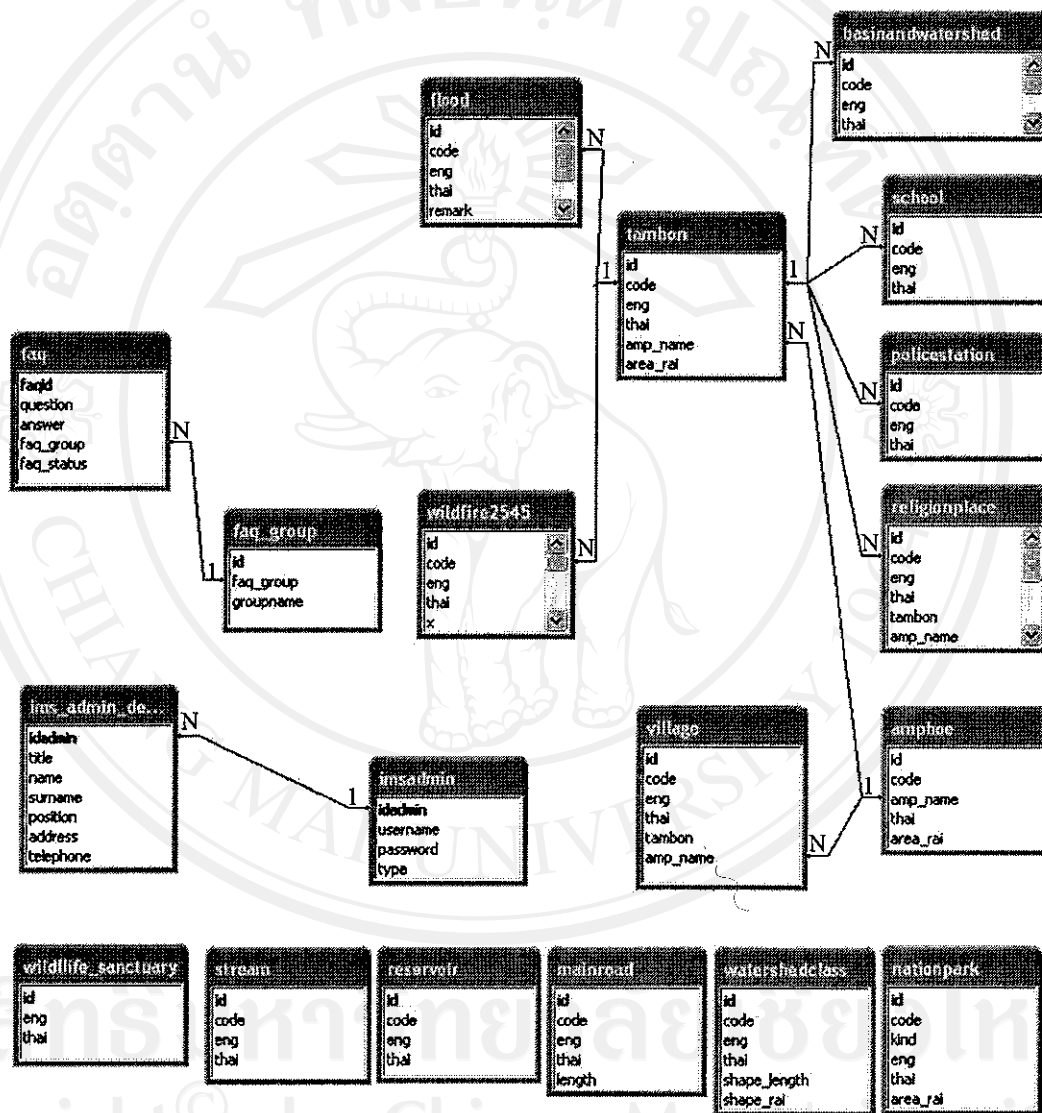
basinandwatershed
id
code
eng
thai

flood
id
code
eng
thai
remark

N

N

school
id
code
eng
thai

tambon
id
code
eng
thai
amp_name
area_rai

1

1

N

N

policestation
id
code
eng
thai

N

faq
faqid
question
answer
faq_group
faq_status

N

faq_group
id
faq_group
groupname

1

wildfire2545
id
code
eng
thai
x

N

religionplace
id
code
eng
thai
tambon
amp_name

N

ims_admin_de...
idadmin
title
name
surname
position
address
telephone

N

imsadmin
idadmin
username
password
type

1

village
id
code
eng
thai
tambon
amp_name

N

amphoe
id
code
amp_name
thai
area_rai

1

wildlife_sanctuary
id
eng
thai

stream
id
code
eng
thai

reservoir
id
code
eng
thai

mainroad
id
code
eng
thai
length

watershedclass
id
code
eng
thai
shape_length
shape_rai

nationpark
id
code
kind
eng
thai
area_rai